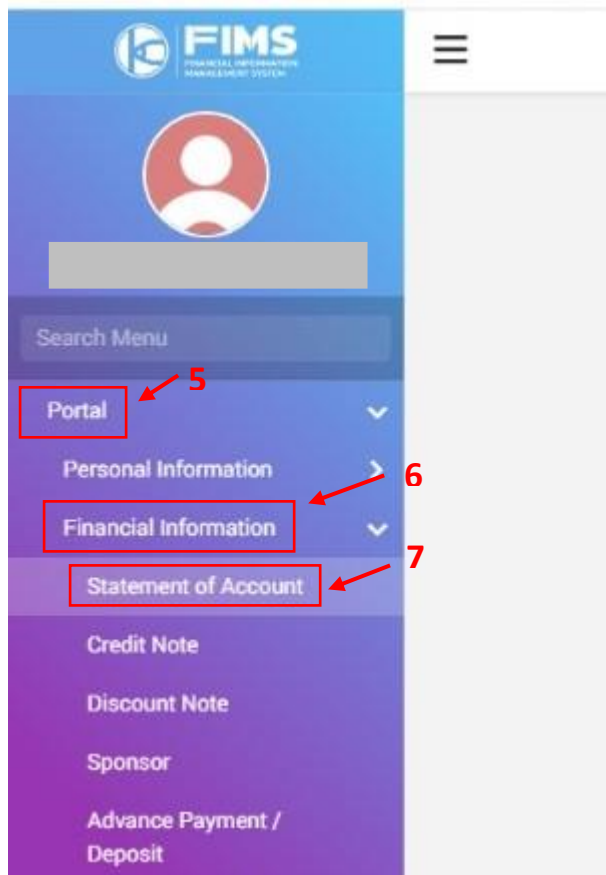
FIMS
FINANCIAL INFORMATION MANAGEMENT SYSTEM

Search Menu

5

Portal

Personal Information

6

Financial Information

7

Statement of Account

Credit Note

Discount Note

Sponsor

Advance Payment / Deposit